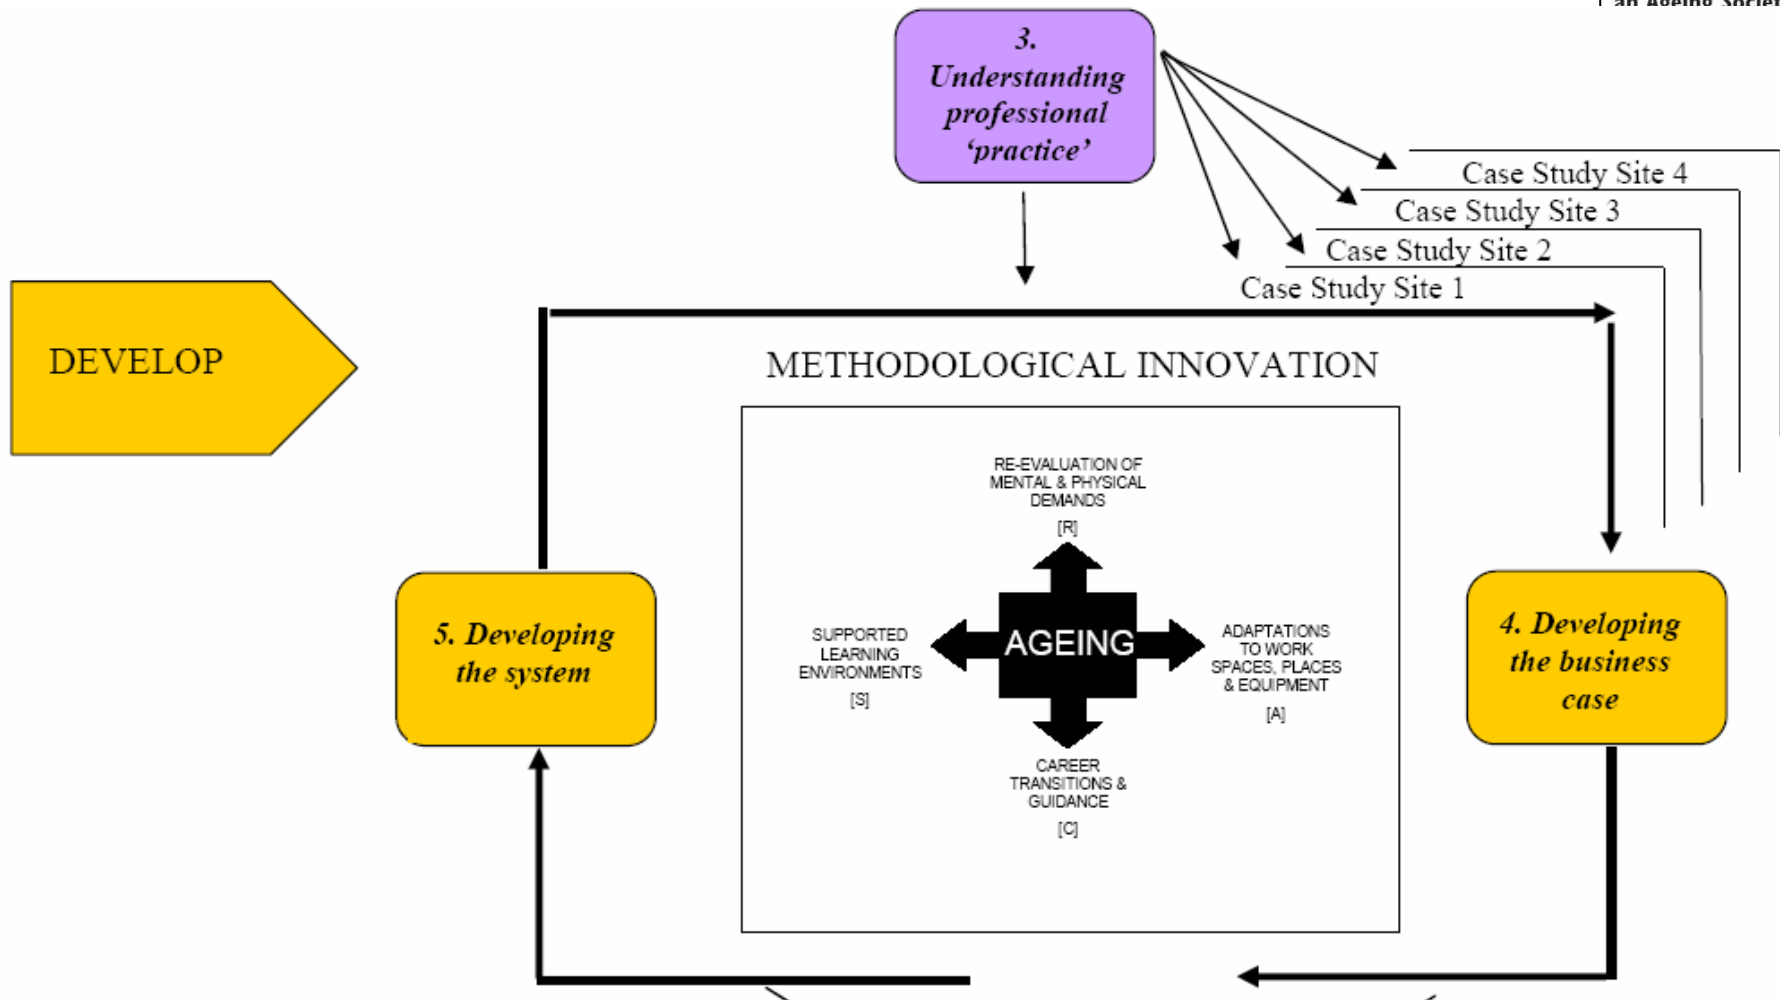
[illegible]

3. Understanding professional 'practice'

Case Study Site 4
Case Study Site 3
Case Study Site 2
Case Study Site 1

DEVELOP

METHODOLOGICAL INNOVATION

RE-EVALUATION OF MENTAL & PHYSICAL DEMANDS [R]

SUPPORTED LEARNING ENVIRONMENTS [S]

AGEING

ADAPTATIONS TO WORK SPACES, PLACES & EQUIPMENT [A]

CAREER TRANSITIONS & GUIDANCE [C]

5. Developing the system

4. Developing the business case